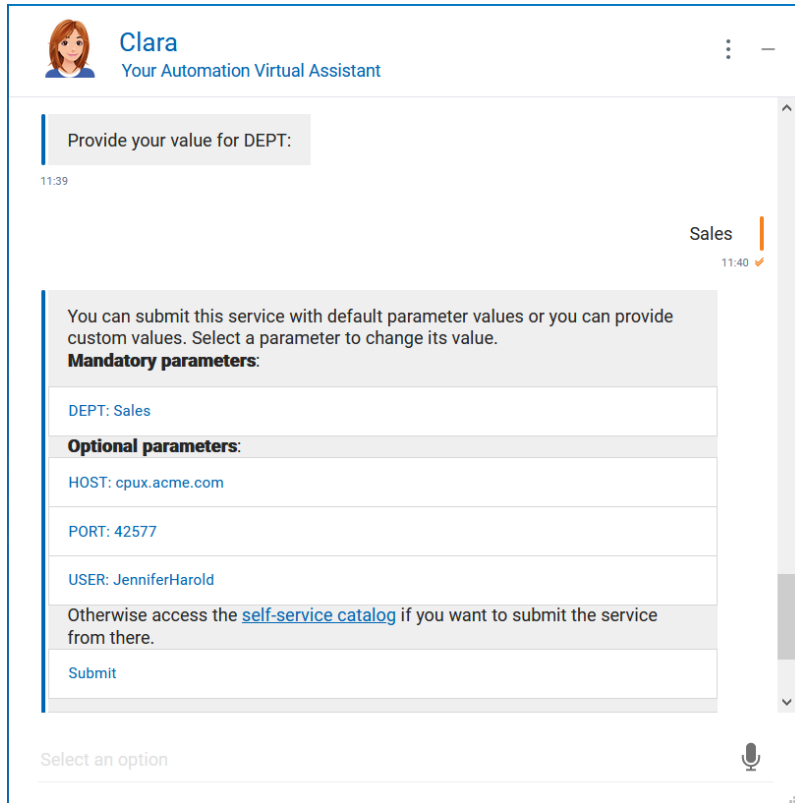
Clara
Your Automation Virtual Assistant

Provide your value for DEPT:

11:39

Sales

11:40

You can submit this service with default parameter values or you can provide custom values. Select a parameter to change its value.
**Mandatory parameters**:

DEPT: Sales

**Optional parameters**:

HOST: cpux.acme.com

PORT: 42577

USER: JenniferHarold

Otherwise access the self-service catalog if you want to submit the service from there.

Submit

Select an option